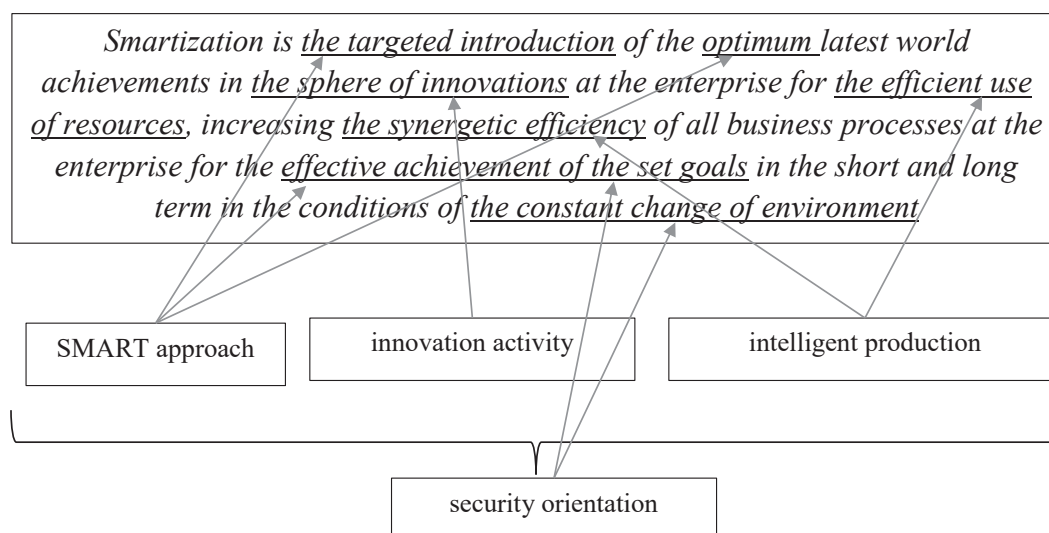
Smartization is the targeted introduction of the optimum latest world achievements in the sphere of innovations at the enterprise for the efficient use of resources, increasing the synergetic efficiency of all business processes at the enterprise for the effective achievement of the set goals in the short and long term in the conditions of the constant change of environment

SMART approach

innovation activity

intelligent production

security orientation